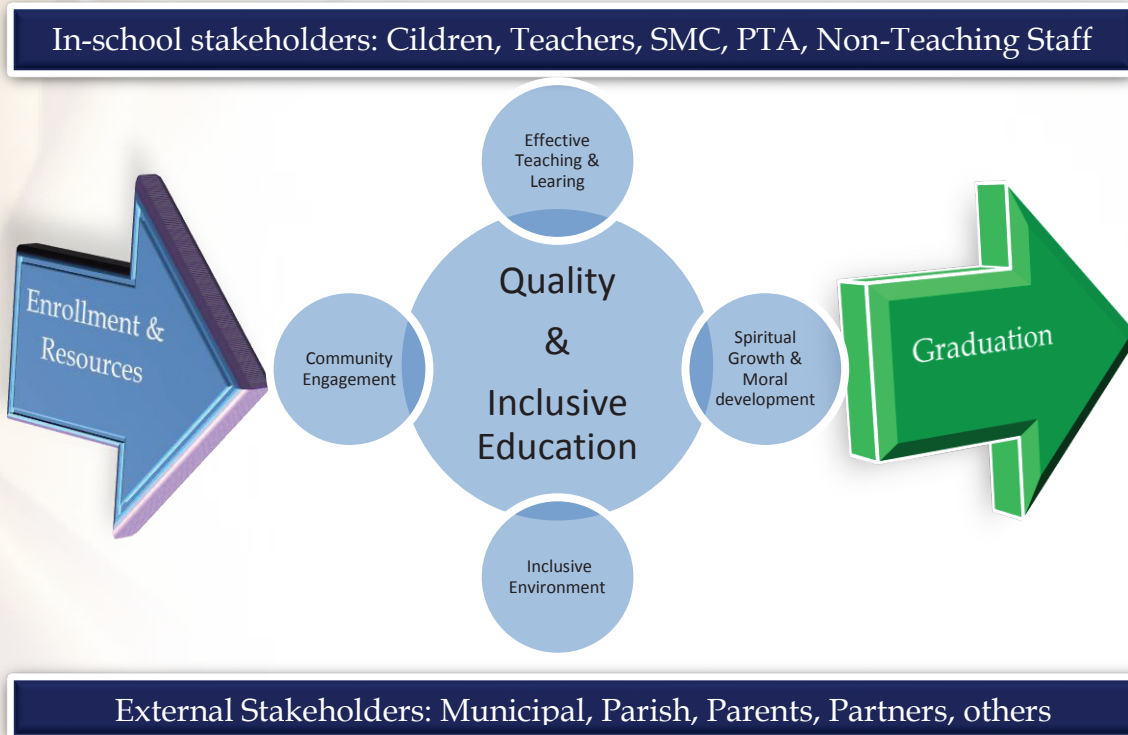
In-school stakeholders: Cildren, Teachers, SMC, PTA, Non-Teaching Staff

Enrollment & Resources

Effective Teaching & Learing

Community Engagement

Quality & Inclusive Education

Spiritual Growth & Moral development

Inclusive Environment

Graduation

External Stakeholders: Municipal, Parish, Parents, Partners, others